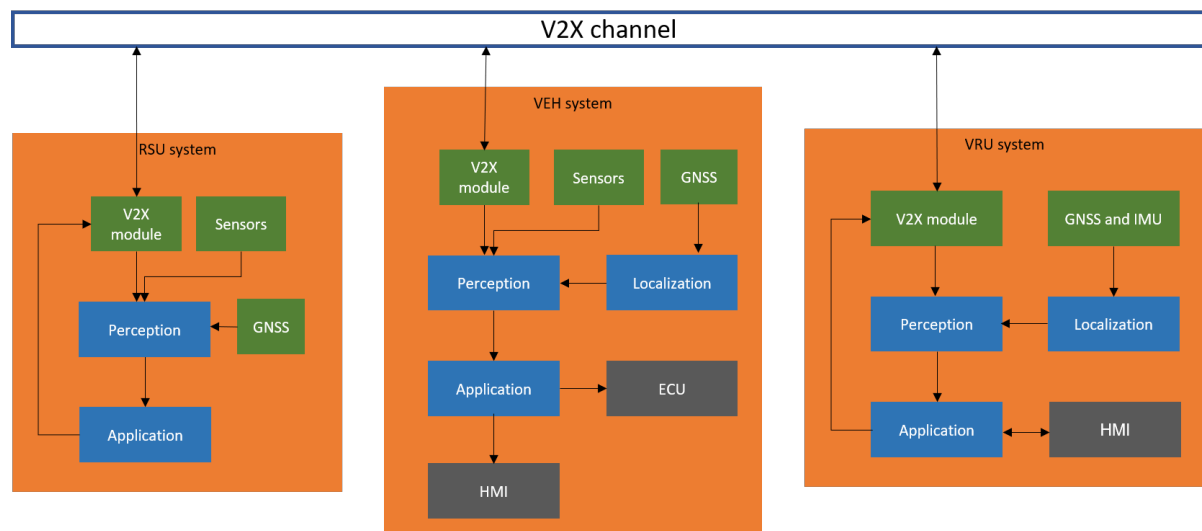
V2X channel

RSU system

V2X module

Sensors

Perception

GNSS

Application

VEH system

V2X module

Sensors

GNSS

Perception

Localization

Application

ECU

HMI

VRU system

V2X module

GNSS and IMU

Perception

Localization

Application

HMI